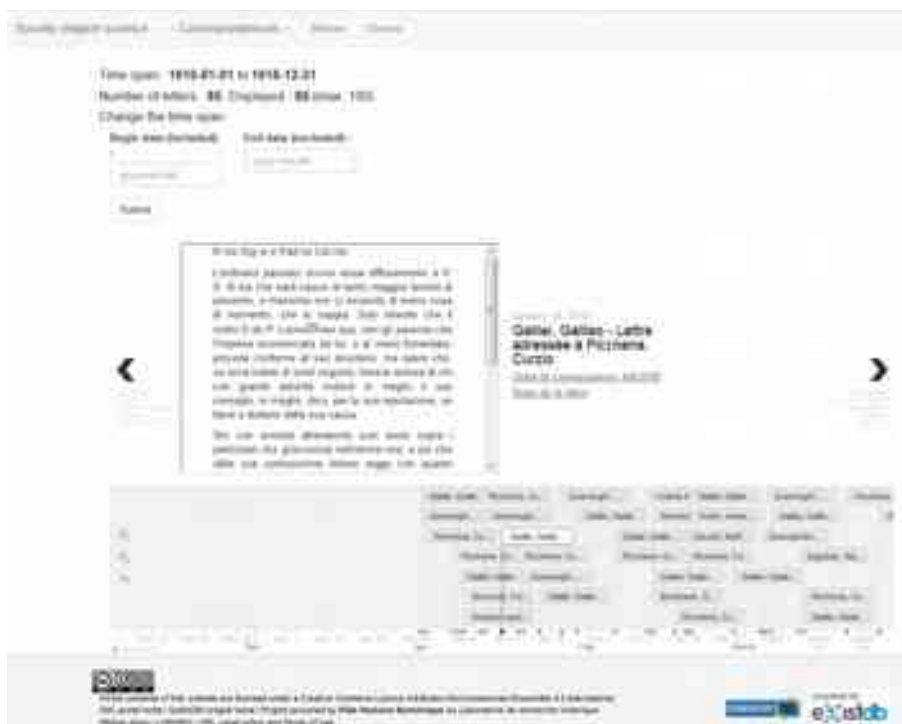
Time span: 1610-01-01 to 1610-12-31
Number of letters: 88. Displayed: 88 (max: 100)
Change the time span:
Begin date (included): End date (excluded):

Submit

Galilei, Galileo - Lettre adressée à Picchena, Curzio

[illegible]

‹ ›

exist-db